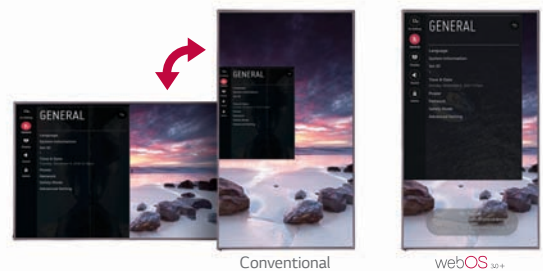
GENERAL

Language
System Information
Set ID
Time & Date
Timer
Network
Safety Mode
Advanced Setting

GENERAL

GENERAL

Language
System Information
Set ID
Time & Date
Power
Network
Safety Mode
Advanced Setting

Conventional

webOS 3.0+